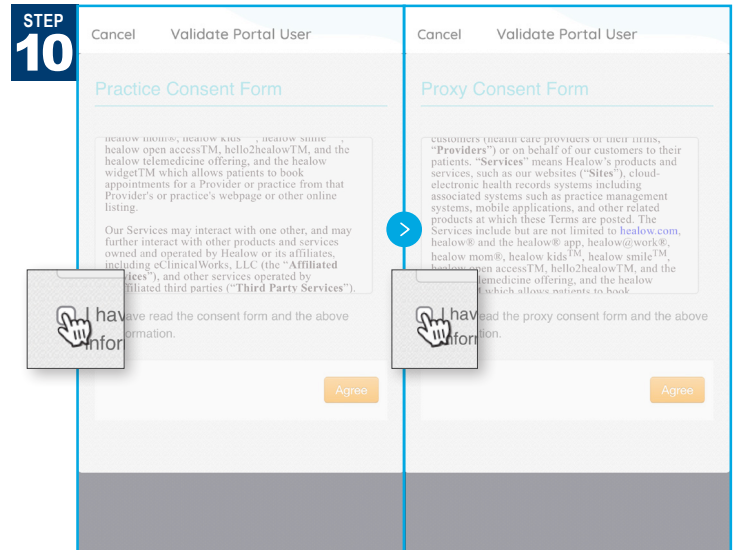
STEP
10

Cancel Validate Portal User

Practice Consent Form

healow mom®, healow kids™, healow smile™, healow open accessTM, hello2healowTM, and the healow telemedicine offering, and the healow widgetTM which allows patients to book appointments for a Provider or practice from that Provider's or practice's webpage or other online listing.

Our Services may interact with one other, and may further interact with other products and services owned and operated by Healow or its affiliates, including eClinicalWorks, LLC (the "Affiliated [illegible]ices"), and other services operated by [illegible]ffiliated third parties ("Third Party Services").

I have read the consent form and the above information.

Agree

Cancel Validate Portal User

Proxy Consent Form

customers (health care providers or their firms, "Providers") or on behalf of our customers to their patients. "Services" means Healow's products and services, such as our websites ("Sites"), cloud-electronic health records systems including associated systems such as practice management systems, mobile applications, and other related products at which these Terms are posted. The Services include but are not limited to healow.com, healow® and the healow® app, healow@work®, healow mom®, healow kids$^{TM}$, healow smile$^{TM}$, healow open accessTM, hello2healowTM, and the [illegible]lemedicine offering, and the healow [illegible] which allows patients to book

I have read the proxy consent form and the above information.

Agree